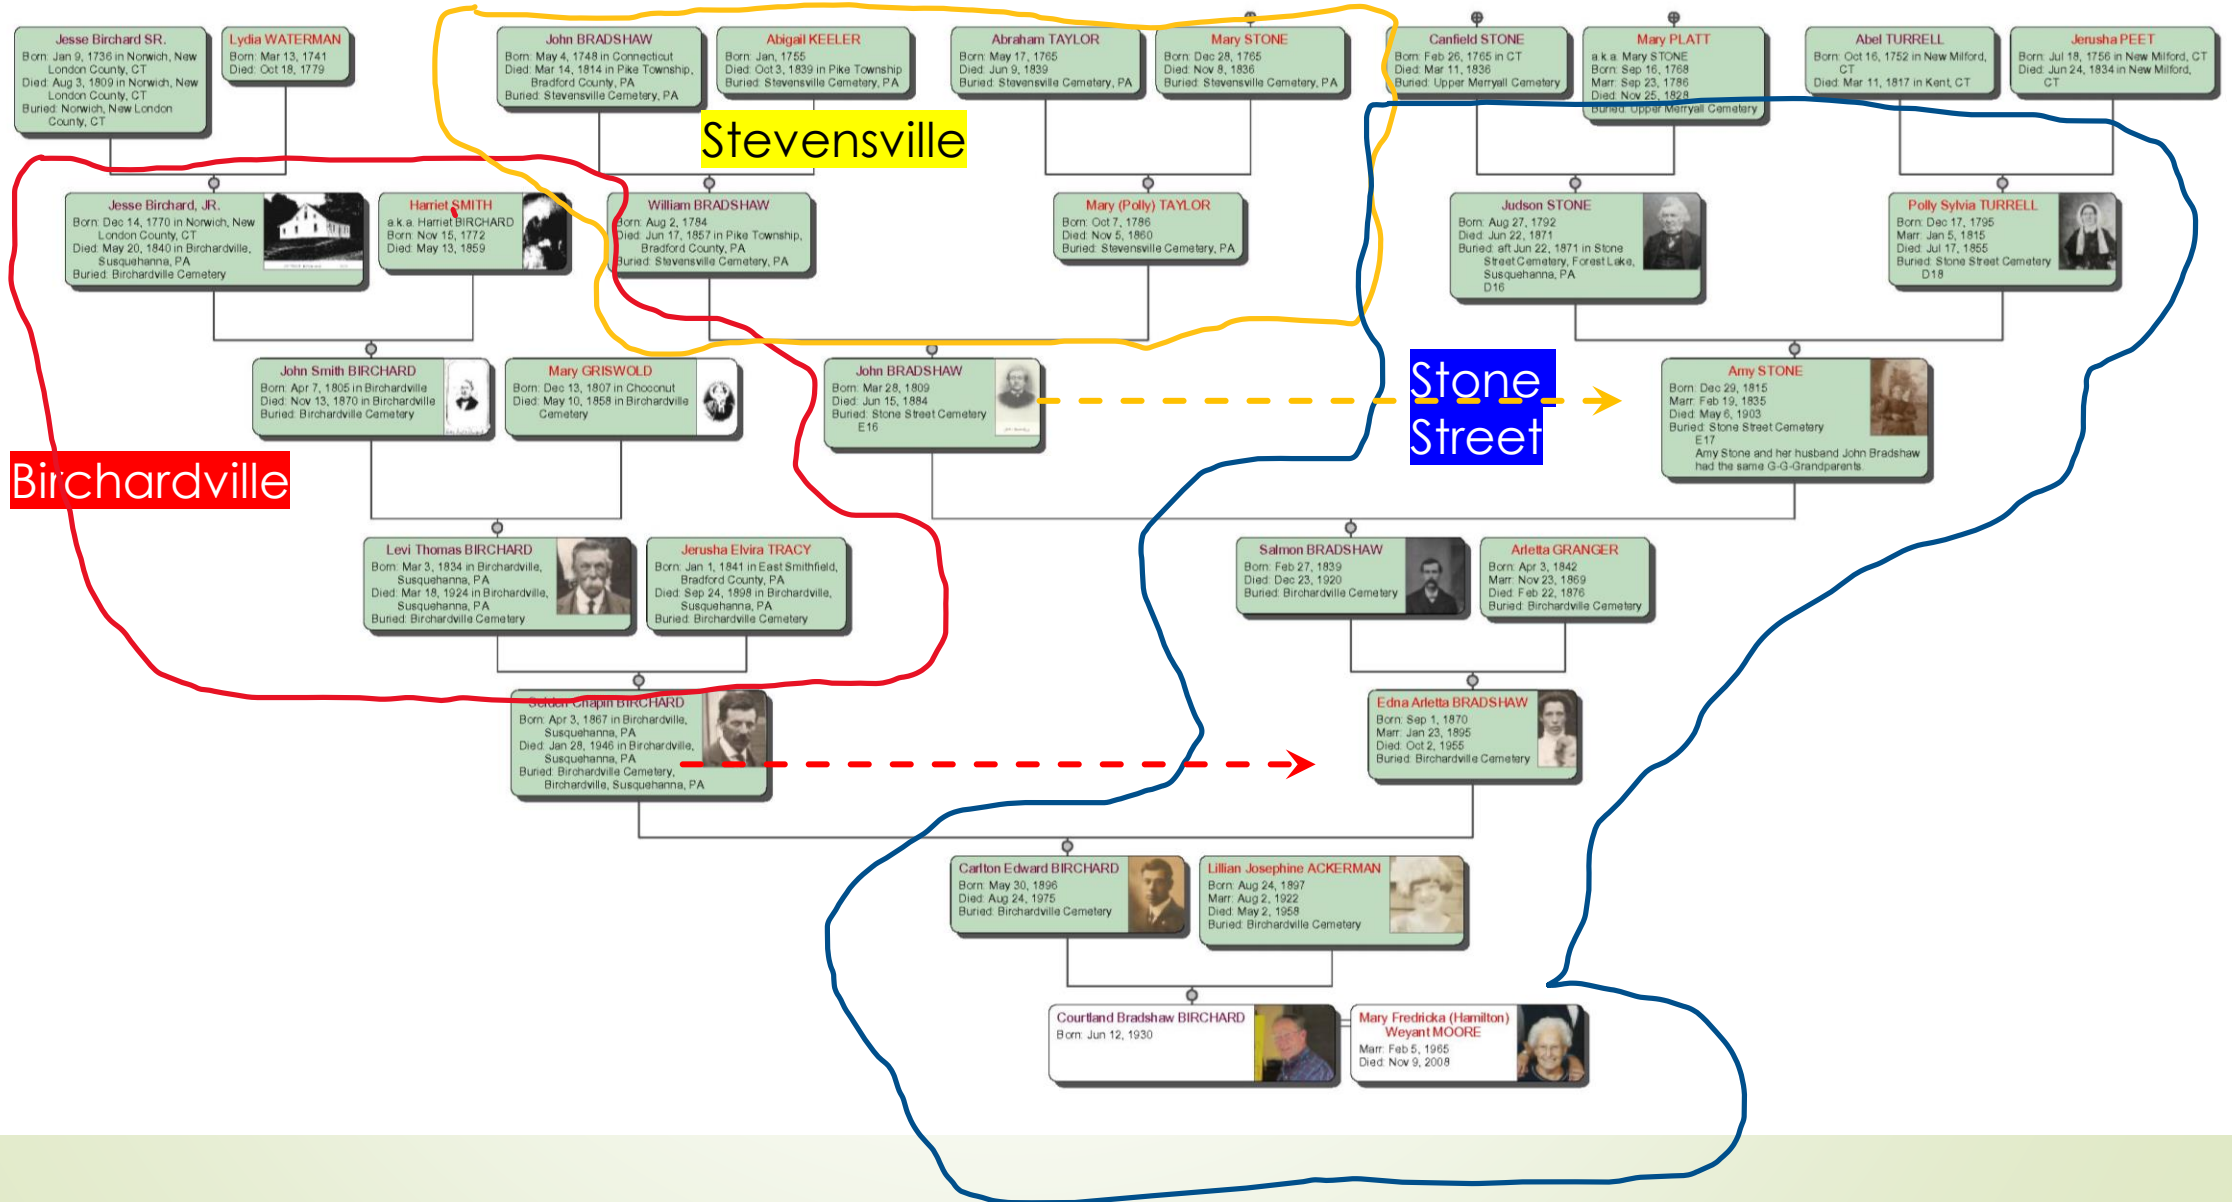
Jesse Birchard SR.
Born: Jan 9, 1736 in Norwich, New London County, CT
Died: Aug 3, 1809 in Norwich, New London County, CT
Buried: Norwich, New London County, CT

Lydia WATERMAN
Born: Mar 13, 1741
Died: Oct 18, 1779

John BRADSHAW
Born: May 4, 1748 in Connecticut
Died: Mar 14, 1814 in Pike Township, Bradford County, PA
Buried: Stevensville Cemetery, PA

Abigail KEELER
Born: Jan, 1755
Died: Oct 3, 1839 in Pike Township
Buried: Stevensville Cemetery, PA

Abraham TAYLOR
Born: May 17, 1765
Died: Jun 9, 1839
Buried: Stevensville Cemetery, PA

Mary STONE
Born: Dec 28, 1765
Died: Nov 8, 1836
Buried: Stevensville Cemetery, PA

Canfield STONE
Born: Feb 26, 1765 in CT
Died: Mar 11, 1836
Buried: Upper Merryall Cemetery

Mary PLATT
a.k.a. Mary STONE
Born: Sep 16, 1768
Marr: Sep 23, 1786
Died: Nov 25, 1828
Buried: Upper Merryall Cemetery

Abel TURRELL
Born: Oct 16, 1752 in New Milford, CT
Died: Mar 11, 1817 in Kent, CT

Jerusha PEET
Born: Jul 18, 1756 in New Milford, CT
Died: Jun 24, 1834 in New Milford, CT

Stevensville

Jesse Birchard, JR.
Born: Dec 14, 1770 in Norwich, New London County, CT
Died: May 20, 1840 in Birchardville, Susquehanna, PA
Buried: Birchardville Cemetery

Harriet SMITH
a.k.a. Harriet BIRCHARD
Born: Nov 15, 1772
Died: May 13, 1859

William BRADSHAW
Born: Aug 2, 1784
Died: Jun 17, 1857 in Pike Township, Bradford County, PA
Buried: Stevensville Cemetery, PA

Mary (Polly) TAYLOR
Born: Oct 7, 1786
Died: Nov 5, 1860
Buried: Stevensville Cemetery, PA

Judson STONE
Born: Aug 27, 1792
Died: Jun 22, 1871
Buried: aft Jun 22, 1871 in Stone Street Cemetery, Forest Lake, Susquehanna, PA
D16

Polly Sylvia TURRELL
Born: Dec 17, 1795
Marr: Jan 5, 1815
Died: Jul 17, 1855
Buried: Stone Street Cemetery
D18

John Smith BIRCHARD
Born: Apr 7, 1805 in Birchardville
Died: Nov 13, 1870 in Birchardville
Buried: Birchardville Cemetery

Mary GRISWOLD
Born: Dec 13, 1807 in Choconut
Died: May 10, 1858 in Birchardville Cemetery

John BRADSHAW
Born: Mar 28, 1809
Died: Jun 15, 1884
Buried: Stone Street Cemetery
E16

Stone Street

Amy STONE
Born: Dec 29, 1815
Marr: Feb 19, 1835
Died: May 6, 1903
Buried: Stone Street Cemetery
E17
Amy Stone and her husband John Bradshaw had the same G-G-Grandparents.

Birchardville

Levi Thomas BIRCHARD
Born: Mar 3, 1834 in Birchardville, Susquehanna, PA
Died: Mar 18, 1924 in Birchardville, Susquehanna, PA
Buried: Birchardville Cemetery

Jerusha Elvira TRACY
Born: Jan 1, 1841 in East Smithfield, Bradford County, PA
Died: Sep 24, 1898 in Birchardville, Susquehanna, PA
Buried: Birchardville Cemetery

Salmon BRADSHAW
Born: Feb 27, 1839
Died: Dec 23, 1920
Buried: Birchardville Cemetery

Arletta GRANGER
Born: Apr 3, 1842
Marr: Nov 23, 1869
Died: Feb 22, 1876
Buried: Birchardville Cemetery

Selden Chapin BIRCHARD
Born: Apr 3, 1867 in Birchardville, Susquehanna, PA
Died: Jan 28, 1946 in Birchardville, Susquehanna, PA
Buried: Birchardville Cemetery, Birchardville, Susquehanna, PA

Edna Arletta BRADSHAW
Born: Sep 1, 1870
Marr: Jan 23, 1895
Died: Oct 2, 1955
Buried: Birchardville Cemetery

Carlton Edward BIRCHARD
Born: May 30, 1896
Died: Aug 24, 1975
Buried: Birchardville Cemetery

Lillian Josephine ACKERMAN
Born: Aug 24, 1897
Marr: Aug 2, 1922
Died: May 2, 1958
Buried: Birchardville Cemetery

Courtland Bradshaw BIRCHARD
Born: Jun 12, 1930

Mary Fredricka (Hamilton) Weyant MOORE
Marr: Feb 5, 1965
Died: Nov 9, 2008